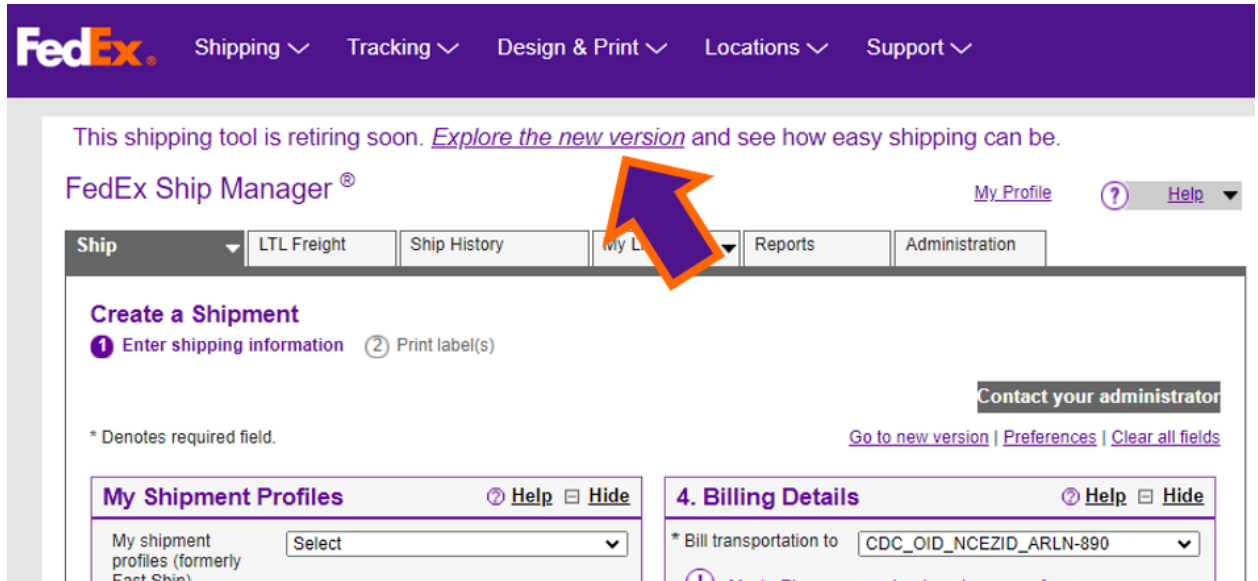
FedEx Shipping Tracking Design & Print Locations Support

This shipping tool is retiring soon. Explore the new version and see how easy shipping can be.

FedEx Ship Manager ®

My Profile ? Help

Ship | LTL Freight | Ship History | My L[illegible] | Reports | Administration

Create a Shipment
1 Enter shipping information 2 Print label(s)

Contact your administrator

* Denotes required field.

Go to new version | Preferences | Clear all fields

My Shipment Profiles ? Help ⊟ Hide

My shipment profiles (formerly Fast Ship) Select

4. Billing Details ? Help ⊟ Hide

* Bill transportation to CDC_OID_NCEZID_ARLN-890